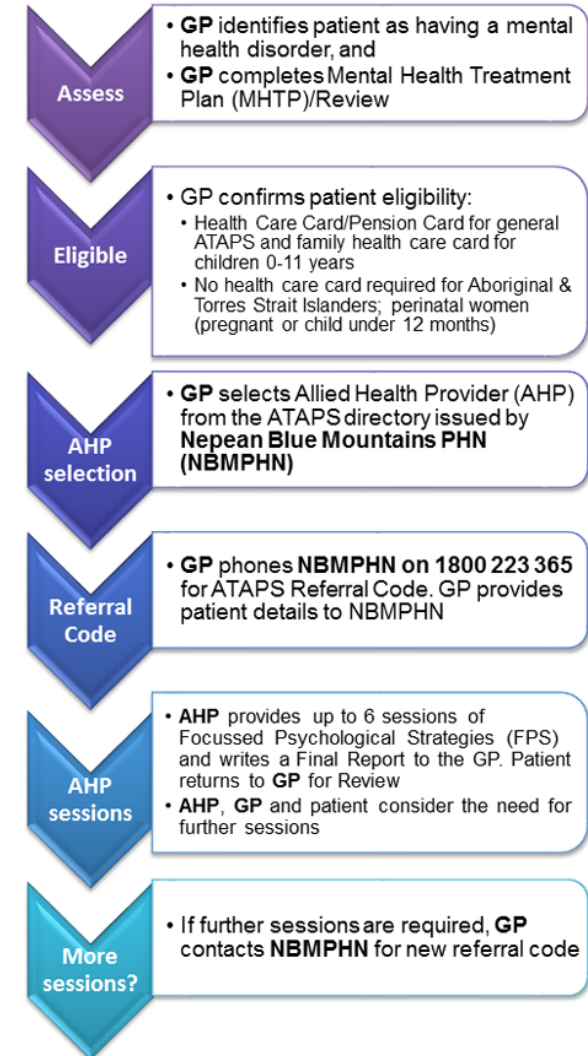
Assess

• **GP** identifies patient as having a mental health disorder, and
• **GP** completes Mental Health Treatment Plan (MHTP)/Review

Eligible

• GP confirms patient eligibility:
• Health Care Card/Pension Card for general ATAPS and family health care card for children 0-11 years
• No health care card required for Aboriginal & Torres Strait Islanders; perinatal women (pregnant or child under 12 months)

AHP selection

• **GP** selects Allied Health Provider (AHP) from the ATAPS directory issued by **Nepean Blue Mountains PHN (NBMPHN)**

Referral Code

• **GP** phones **NBMPHN on 1800 223 365** for ATAPS Referral Code. GP provides patient details to NBMPHN

AHP sessions

• **AHP** provides up to 6 sessions of Focussed Psychological Strategies (FPS) and writes a Final Report to the GP. Patient returns to **GP** for Review
• **AHP**, **GP** and patient consider the need for further sessions

More sessions?

• If further sessions are required, **GP** contacts **NBMPHN** for new referral code